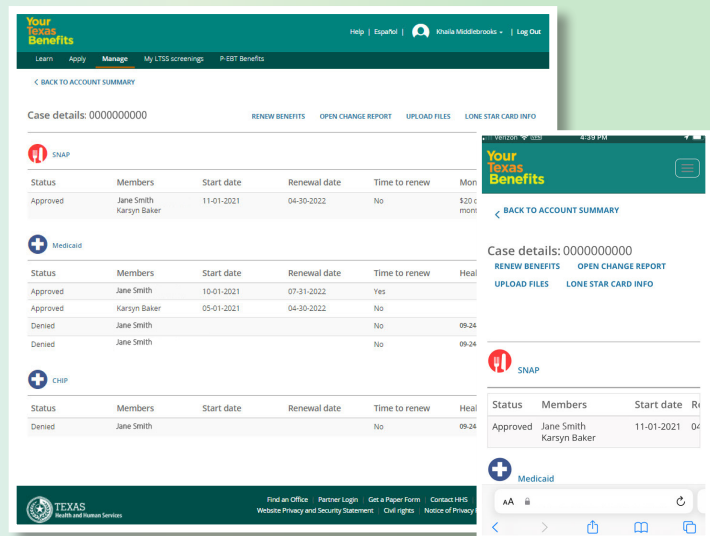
Your Texas Benefits

Help | Español | Khaila Middlebrooks | Log Out

Learn Apply Manage My LTSS screenings P-EBT Benefits

< BACK TO ACCOUNT SUMMARY

Case details: 0000000000

RENEW BENEFITS OPEN CHANGE REPORT UPLOAD FILES LONE STAR CARD INFO

SNAP

| Status | Members | Start date | Renewal date | Time to renew | Mon |
|---|---|---|---|---|---|
| Approved | Jane Smith Karsyn Baker | 11-01-2021 | 04-30-2022 | No | \$20 c mont |

Medicaid

| Status | Members | Start date | Renewal date | Time to renew | Heal |
|---|---|---|---|---|---|
| Approved | Jane Smith | 10-01-2021 | 07-31-2022 | Yes | |
| Approved | Karsyn Baker | 05-01-2021 | 04-30-2022 | No | |
| Denied | Jane Smith | | | No | 09-24 |
| Denied | Jane Smith | | | No | 09-24 |

CHIP

| Status | Members | Start date | Renewal date | Time to renew | Heal |
|---|---|---|---|---|---|
| Denied | Jane Smith | | | No | 09-24 |

TEXAS Health and Human Services

Find an Office | Partner Login | Get a Paper Form | Contact HHS
Website Privacy and Security Statement | Civil rights | Notice of Privacy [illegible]

Verizon 4:39 PM

Your Texas Benefits

< BACK TO ACCOUNT SUMMARY

Case details: 0000000000

RENEW BENEFITS OPEN CHANGE REPORT
UPLOAD FILES LONE STAR CARD INFO

SNAP

| Status | Members | Start date | Re |
|---|---|---|---|
| Approved | Jane Smith Karsyn Baker | 11-01-2021 | 04 |

Medicaid

AA